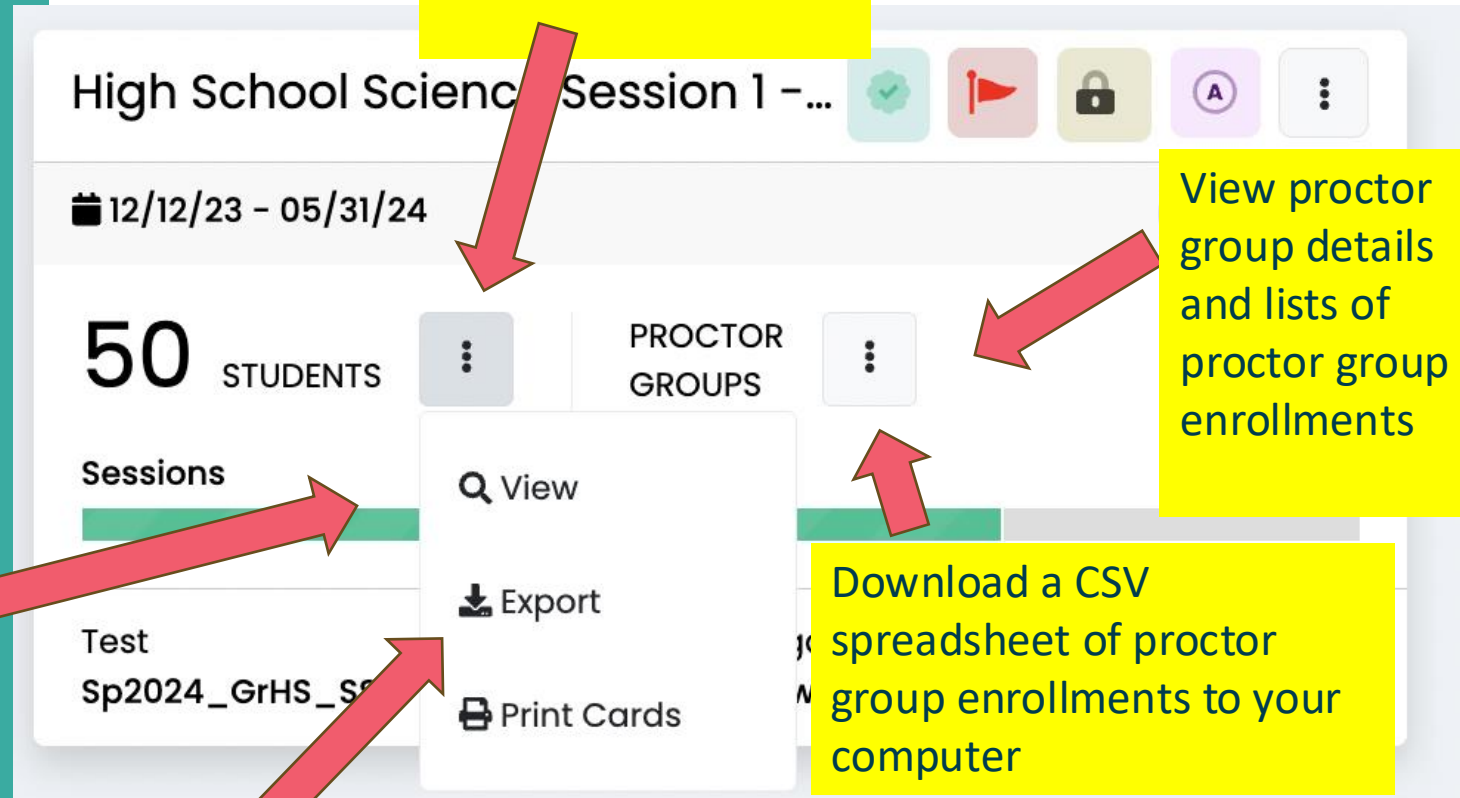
High School Scienc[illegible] Session 1 -...

A

12/12/23 - 05/31/24

View proctor group details and lists of proctor group enrollments

50 STUDENTS

PROCTOR GROUPS

Sessions

View

Export

Print Cards

Download a CSV spreadsheet of proctor group enrollments to your computer

Test

Sp2024_GrHS_S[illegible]